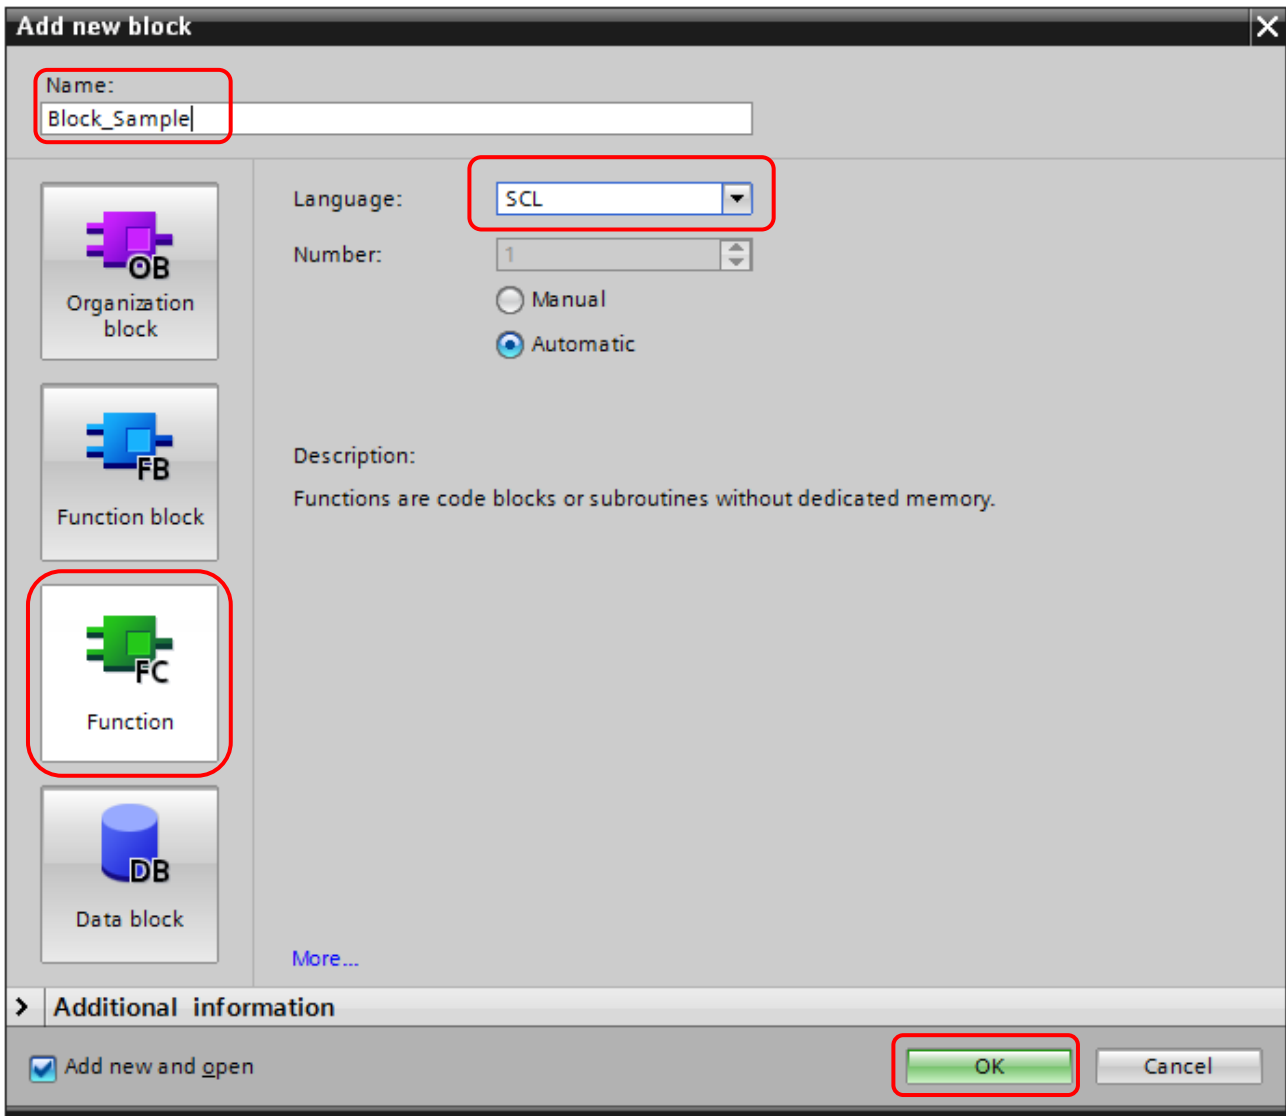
Add new block

Name:
Block_Sample

OB
Organization block

FB
Function block

FC
Function

DB
Data block

Language:
SCL

Number:
1

Manual

Automatic

Description:

Functions are code blocks or subroutines without dedicated memory.

More...

Additional information

Add new and open

OK

Cancel